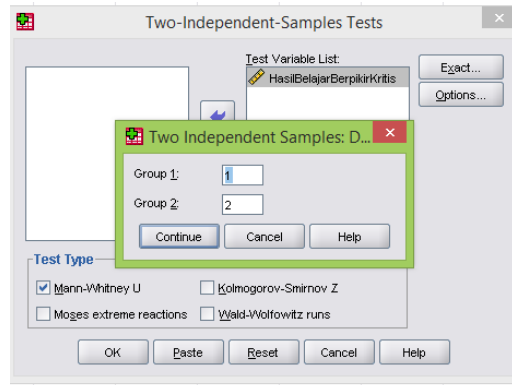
Two-Independent-Samples Tests

Test Variable List:
HasilBelajarBerpikirKritis

Exact...
Options...

Two Independent Samples: D...

Group 1: 1
Group 2: 2

Continue Cancel Help

Test Type
Mann-Whitney U
Kolmogorov-Smirnov Z
Moses extreme reactions
Wald-Wolfowitz runs

OK Paste Reset Cancel Help